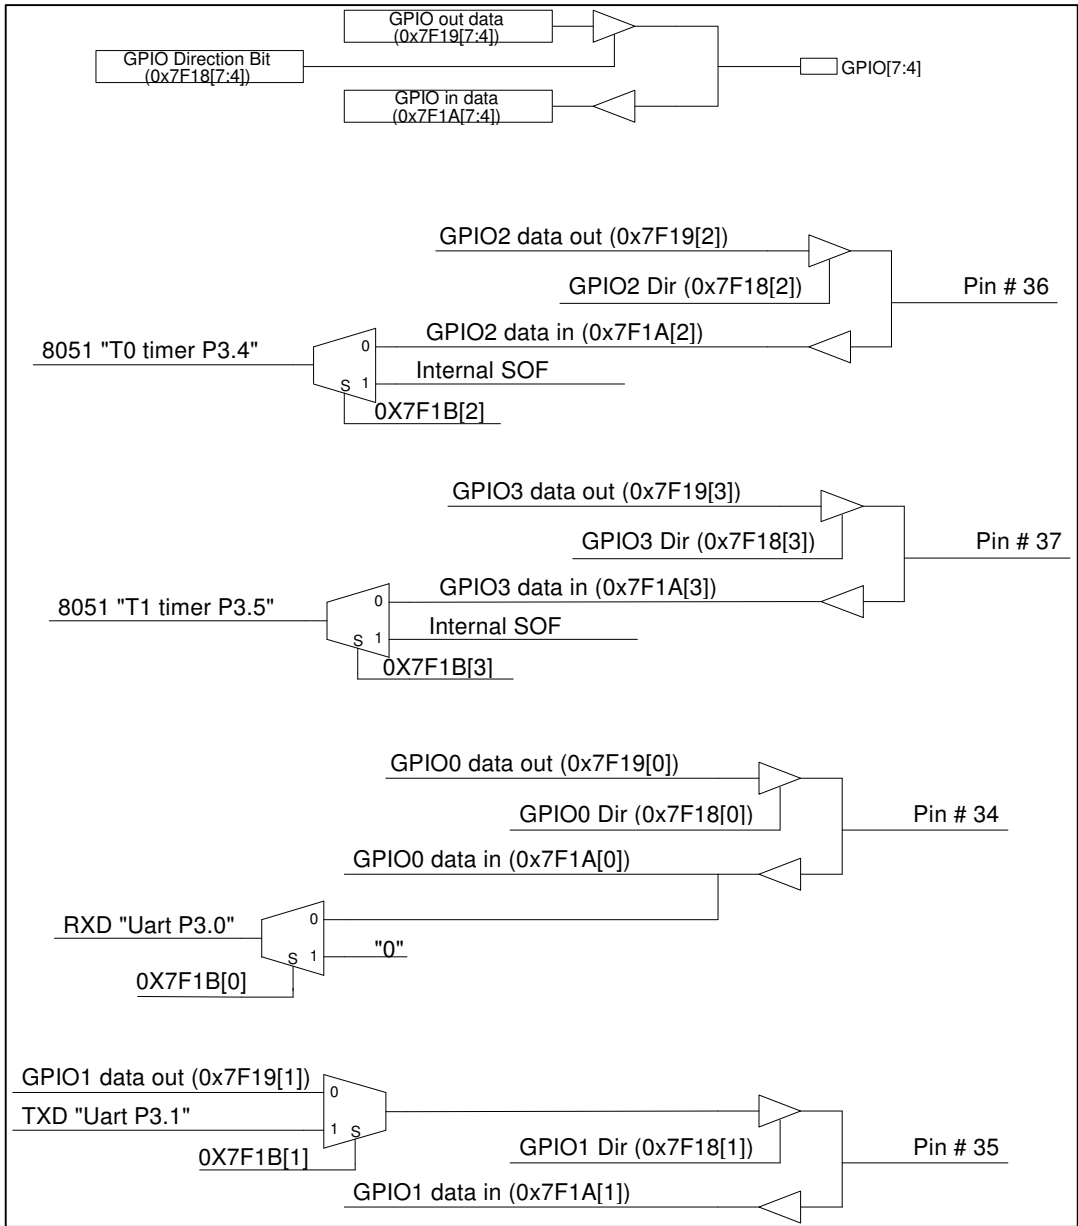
GPIO out data (0x7F19[7:4])
GPIO Direction Bit (0x7F18[7:4])
GPIO[7:4]
GPIO in data (0x7F1A[7:4])

GPIO2 data out (0x7F19[2])
GPIO2 Dir (0x7F18[2])
Pin # 36
GPIO2 data in (0x7F1A[2])
8051 "T0 timer P3.4"
0
S 1
Internal SOF
0X7F1B[2]

GPIO3 data out (0x7F19[3])
GPIO3 Dir (0x7F18[3])
Pin # 37
GPIO3 data in (0x7F1A[3])
8051 "T1 timer P3.5"
0
S 1
Internal SOF
0X7F1B[3]

GPIO0 data out (0x7F19[0])
GPIO0 Dir (0x7F18[0])
Pin # 34
GPIO0 data in (0x7F1A[0])
RXD "Uart P3.0"
0
S 1
"0"
0X7F1B[0]

GPIO1 data out (0x7F19[1])
0
TXD "Uart P3.1"
1 S
0X7F1B[1]
GPIO1 Dir (0x7F18[1])
Pin # 35
GPIO1 data in (0x7F1A[1])